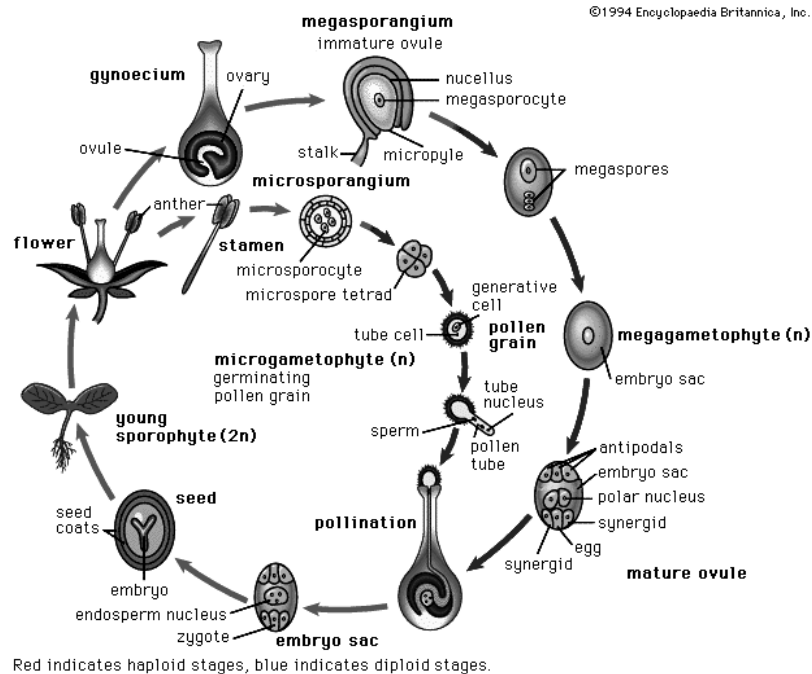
©1994 Encyclopaedia Britannica, Inc.

megasporangium
immature ovule

gynoecium
ovary
nucellus
megasporocyte
ovule
stalk
micropyle
megaspores
anther
microsporangium
flower
stamen
microsporocyte
microspore tetrad
generative cell
tube cell
pollen grain
megagametophyte (n)
microgametophyte (n)
germinating pollen grain
embryo sac
young sporophyte (2n)
tube nucleus
sperm
pollen tube
antipodals
embryo sac
polar nucleus
seed
synergid
seed coats
pollination
egg
synergid
mature ovule
embryo
endosperm nucleus
zygote
embryo sac

Red indicates haploid stages, blue indicates diploid stages.